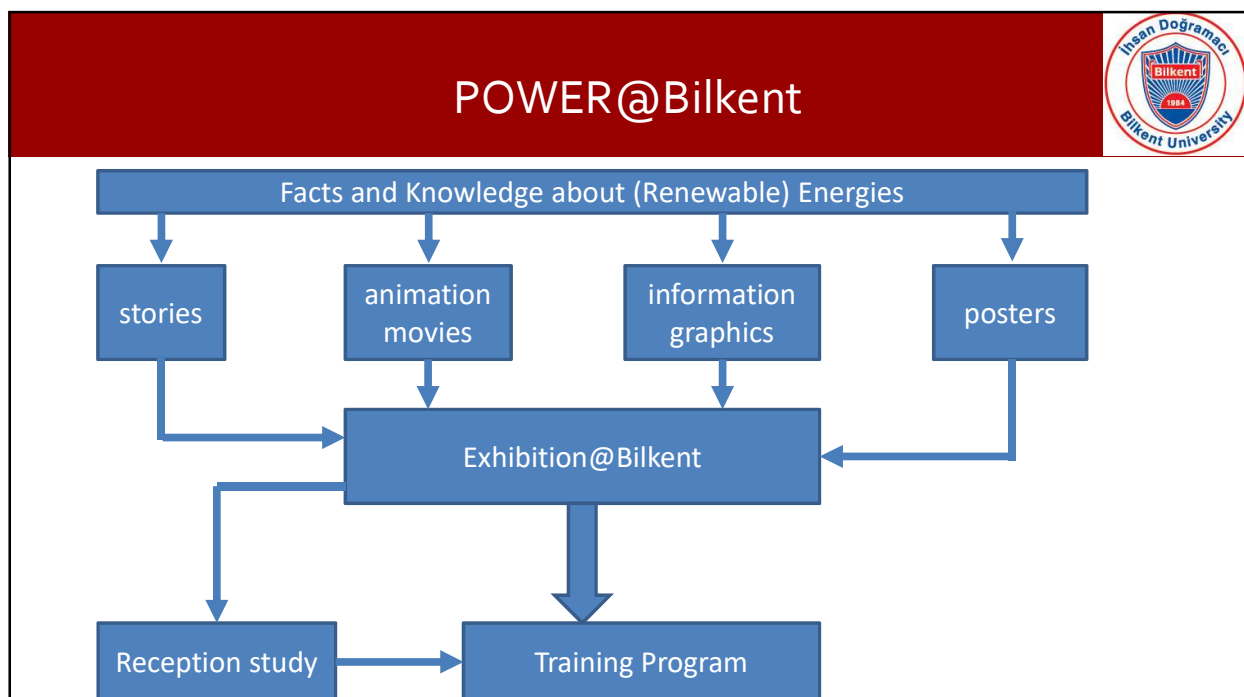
POWER@Bilkent

İhsan Doğramacı Bilkent 1984 Bilkent University

Facts and Knowledge about (Renewable) Energies

stories

animation movies

information graphics

posters

Exhibition@Bilkent

Reception study

Training Program